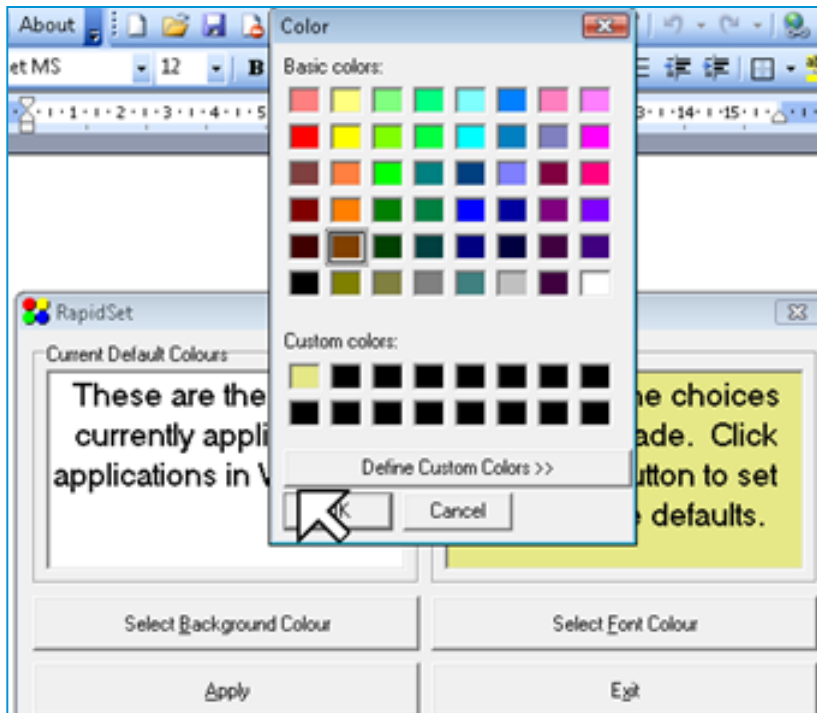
About

et MS 12 B

Color

Basic colors:

Custom colors:

Define Custom Colors >>

K Cancel

RapidSet

Current Default Colours

These are the currently appli applications in V

he choices ade. Click utton to set e defaults.

Select Background Colour

Select Font Colour

Apply

Exit